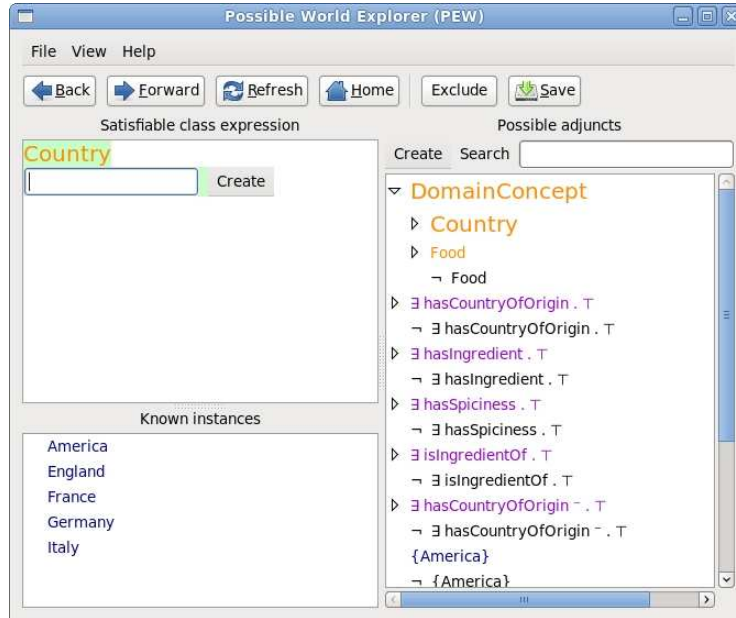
Possible World Explorer (PEW)

File View Help

Back Forward Refresh Home Exclude Save

Satisfiable class expression

Country

Create

Known instances

America
England
France
Germany
Italy

Possible adjuncts

Create Search

DomainConcept
Country
Food
$\neg$ Food
$\exists$ hasCountryOfOrigin . $\top$
$\neg$ $\exists$ hasCountryOfOrigin . $\top$
$\exists$ hasIngredient . $\top$
$\neg$ $\exists$ hasIngredient . $\top$
$\exists$ hasSpiciness . $\top$
$\neg$ $\exists$ hasSpiciness . $\top$
$\exists$ isIngredientOf . $\top$
$\neg$ $\exists$ isIngredientOf . $\top$
$\exists$ hasCountryOfOrigin $^-$ . $\top$
$\neg$ $\exists$ hasCountryOfOrigin $^-$ . $\top$
{America}
$\neg$ {America}